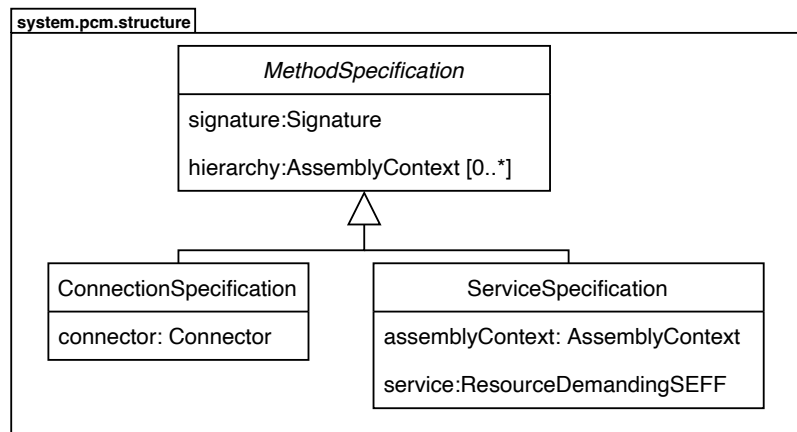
system.pcm.structure

MethodSpecification

signature:Signature

hierarchy:AssemblyContext [0..*]

ConnectionSpecification

connector: Connector

ServiceSpecification

assemblyContext: AssemblyContext

service:ResourceDemandingSEFF